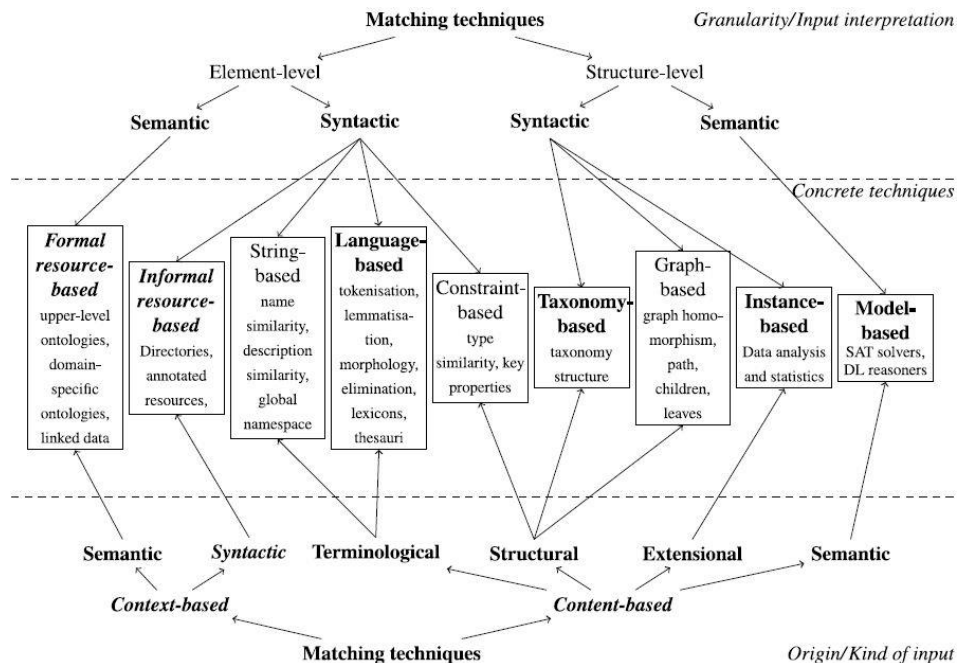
Matching techniques

Granularity/Input interpretation

Element-level

Structure-level

Semantic

Syntactic

Syntactic

Semantic

Concrete techniques

Formal resource-based
upper-level ontologies, domain-specific ontologies, linked data

Informal resource-based
Directories, annotated resources,

String-based
name similarity, description similarity, global namespace

Language-based
tokenisation, lemmatisation, morphology, elimination, lexicons, thesauri

Constraint-based
type similarity, key properties

Taxonomy-based
taxonomy structure

Graph-based
graph homomorphism, path, children, leaves

Instance-based
Data analysis and statistics

Model-based
SAT solvers, DL reasoners

Semantic

Syntactic

Terminological

Structural

Extensional

Semantic

Context-based

Content-based

Matching techniques

Origin/Kind of input